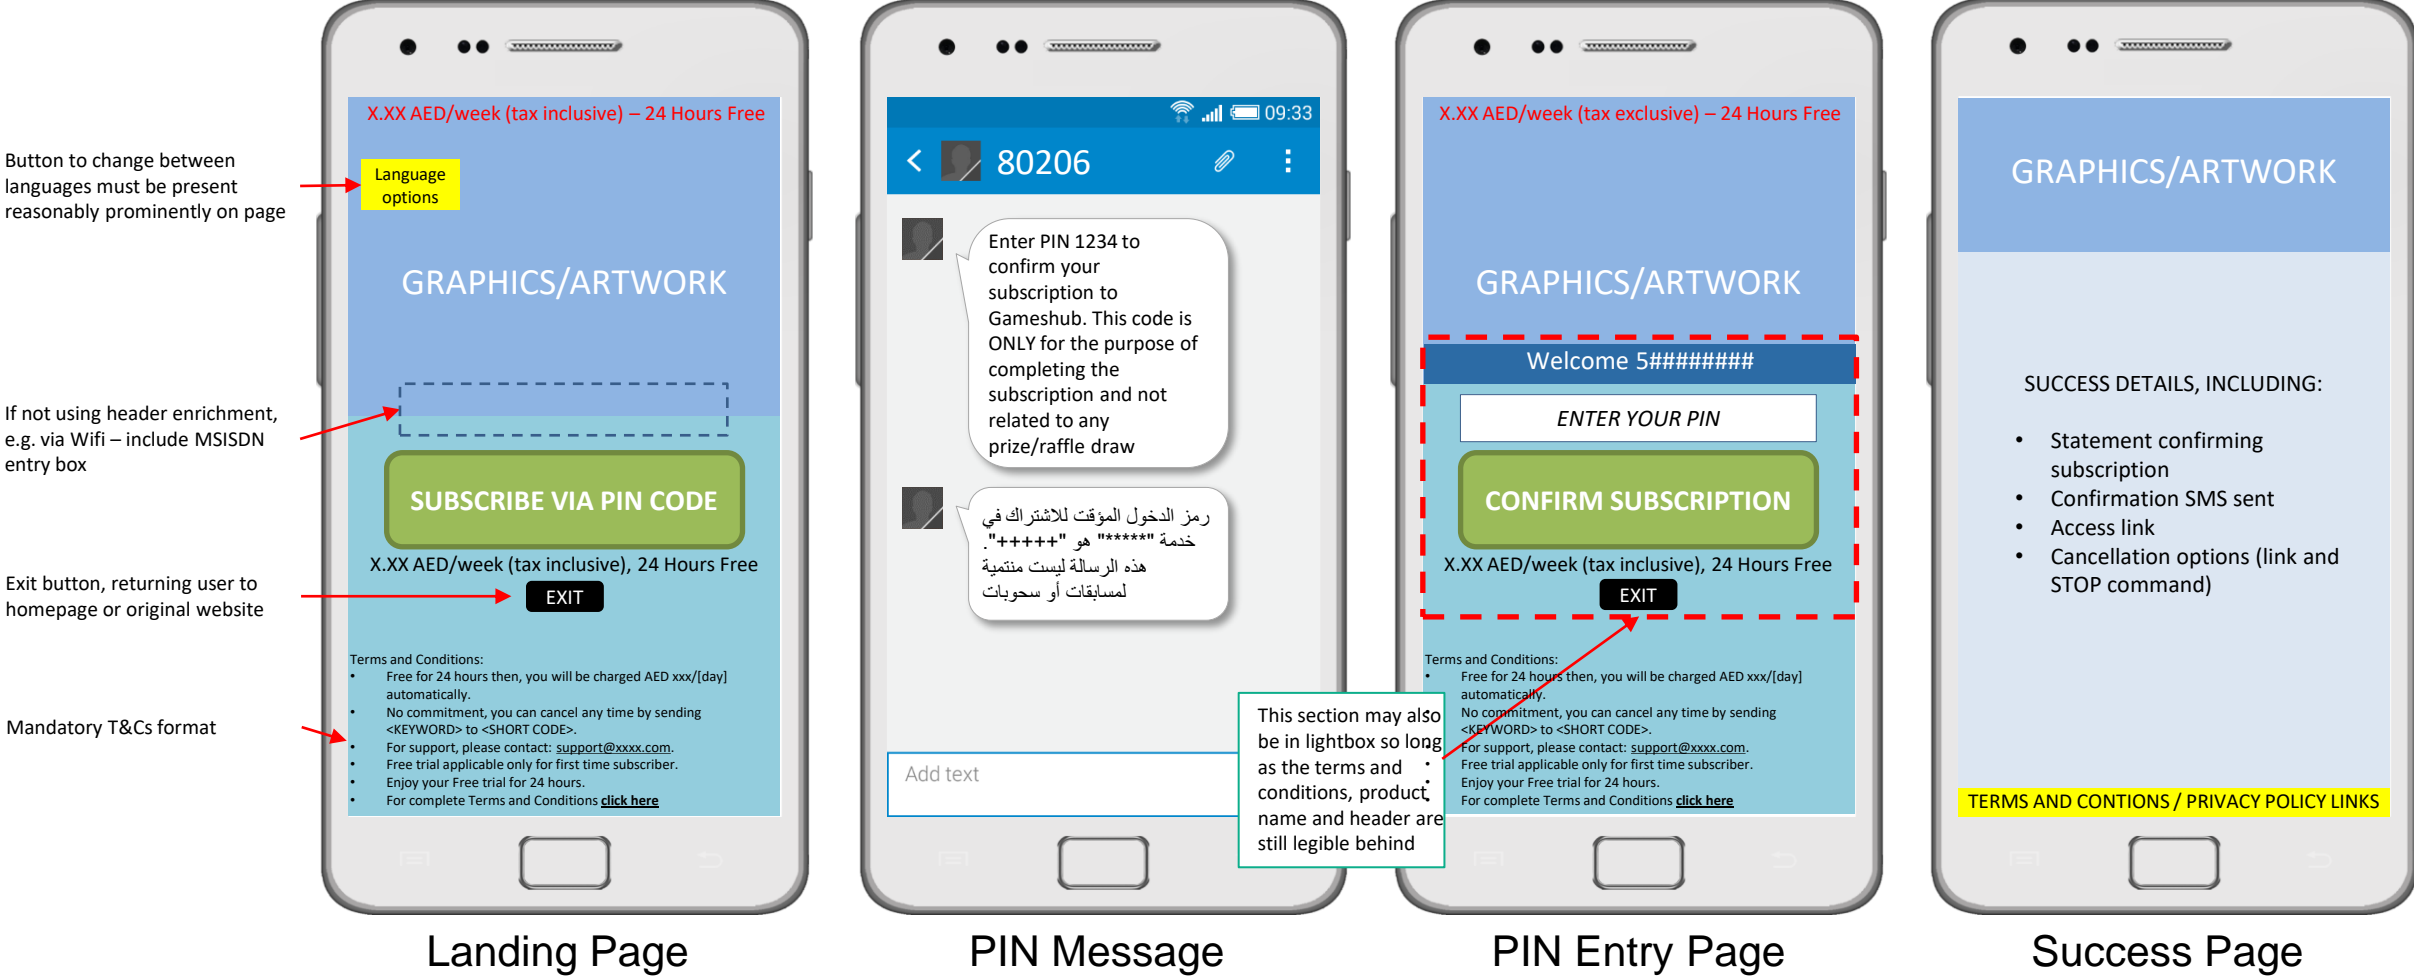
Button to change between languages must be present reasonably prominently on page

If not using header enrichment, e.g. via Wifi – include MSISDN entry box

Exit button, returning user to homepage or original website

Mandatory T&Cs format

X.XX AED/week (tax inclusive) – 24 Hours Free

Language options

GRAPHICS/ARTWORK

SUBSCRIBE VIA PIN CODE

X.XX AED/week (tax inclusive), 24 Hours Free

EXIT

Terms and Conditions:
- Free for 24 hours then, you will be charged AED xxx/[day] automatically.
- No commitment, you can cancel any time by sending <KEYWORD> to <SHORT CODE>.
- For support, please contact: support@xxxx.com.
- Free trial applicable only for first time subscriber.
- Enjoy your Free trial for 24 hours.
- For complete Terms and Conditions click here

Landing Page

09:33

80206

Enter PIN 1234 to confirm your subscription to Gameshub. This code is ONLY for the purpose of completing the subscription and not related to any prize/raffle draw

رمز الدخول المؤقت للاشتراك في خدمة "******" هو "+++++". هذه الرسالة ليست منتمية لمسابقات أو سحوبات

Add text

PIN Message

X.XX AED/week (tax exclusive) – 24 Hours Free

GRAPHICS/ARTWORK

Welcome 5########

ENTER YOUR PIN

CONFIRM SUBSCRIPTION

X.XX AED/week (tax inclusive), 24 Hours Free

EXIT

Terms and Conditions:
- Free for 24 hours then, you will be charged AED xxx/[day] automatically.
- No commitment, you can cancel any time by sending <KEYWORD> to <SHORT CODE>.
- For support, please contact: support@xxxx.com.
- Free trial applicable only for first time subscriber.
- Enjoy your Free trial for 24 hours.
- For complete Terms and Conditions click here

This section may also be in lightbox so long as the terms and conditions, product name and header are still legible behind

PIN Entry Page

GRAPHICS/ARTWORK

SUCCESS DETAILS, INCLUDING:

- Statement confirming subscription
- Confirmation SMS sent
- Access link
- Cancellation options (link and STOP command)

TERMS AND CONTIONS / PRIVACY POLICY LINKS

Success Page